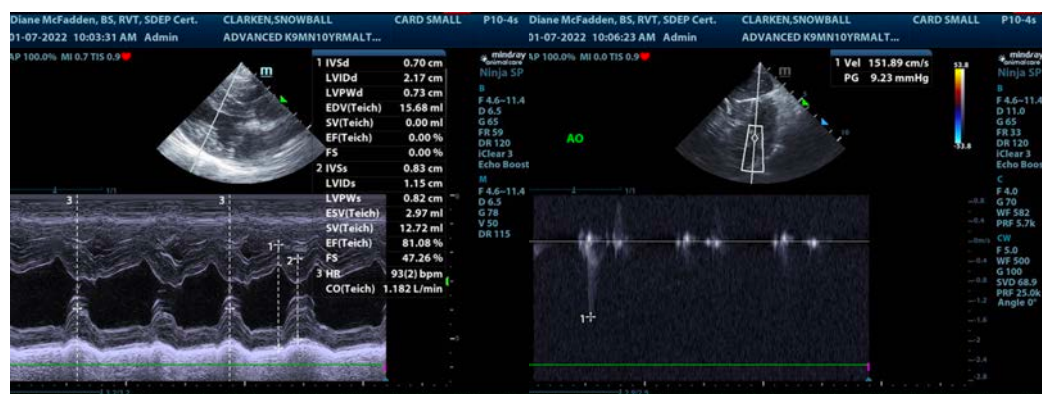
Diane McFadden, BS, RVT, SDEP Cert. CLARKEN,SNOWBALL CARD SMALL P10-4s
01-07-2022 10:03:31 AM Admin ADVANCED K9MN10YRMALT...
AP 100.0% MI 0.7 TIS 0.9

m

| | | |
|---|---|---|
| 1 | IVSd | 0.70 cm |
| | LVIDd | 2.17 cm |
| | LVPWd | 0.73 cm |
| | EDV(Teich) | 15.68 ml |
| | SV(Teich) | 0.00 ml |
| | EF(Teich) | 0.00 % |
| | FS | 0.00 % |
| 2 | IVSs | 0.83 cm |
| | LVIDs | 1.15 cm |
| | LVPWs | 0.82 cm |
| | ESV(Teich) | 2.97 ml |
| | SV(Teich) | 12.72 ml |
| | EF(Teich) | 81.08 % |
| | FS | 47.26 % |
| 3 | HR | 93(2) bpm |
| | CO(Teich) | 1.182 L/min |

3 3 1 2

Diane McFadden, BS, RVT, SDEP Cert. CLARKEN,SNOWBALL CARD SMALL P10-4s
01-07-2022 10:06:23 AM Admin ADVANCED K9MN10YRMALT...
mindray animal care Ninja SP
AP 100.0% MI 0.0 TIS 0.9
B
F 4.6-11.4
D 6.5
G 65
FR 59
DR 120
iClear 3
Echo Boost
M
F 4.6-11.4
D 6.5
G 78
V 50
DR 115

AO

m

1 Vel 151.89 cm/s
PG 9.23 mmHg

53.8
-53.8

mindray animal care Ninja SP
B
F 4.6-11.4
D 11.0
G 65
FR 33
DR 120
iClear 3
Echo Boost
C
F 4.0
G 70
WF 582
PRF 5.7k
CW
F 5.0
WF 500
G 100
SVD 68.9
PRF 25.0k
Angle 0°

1